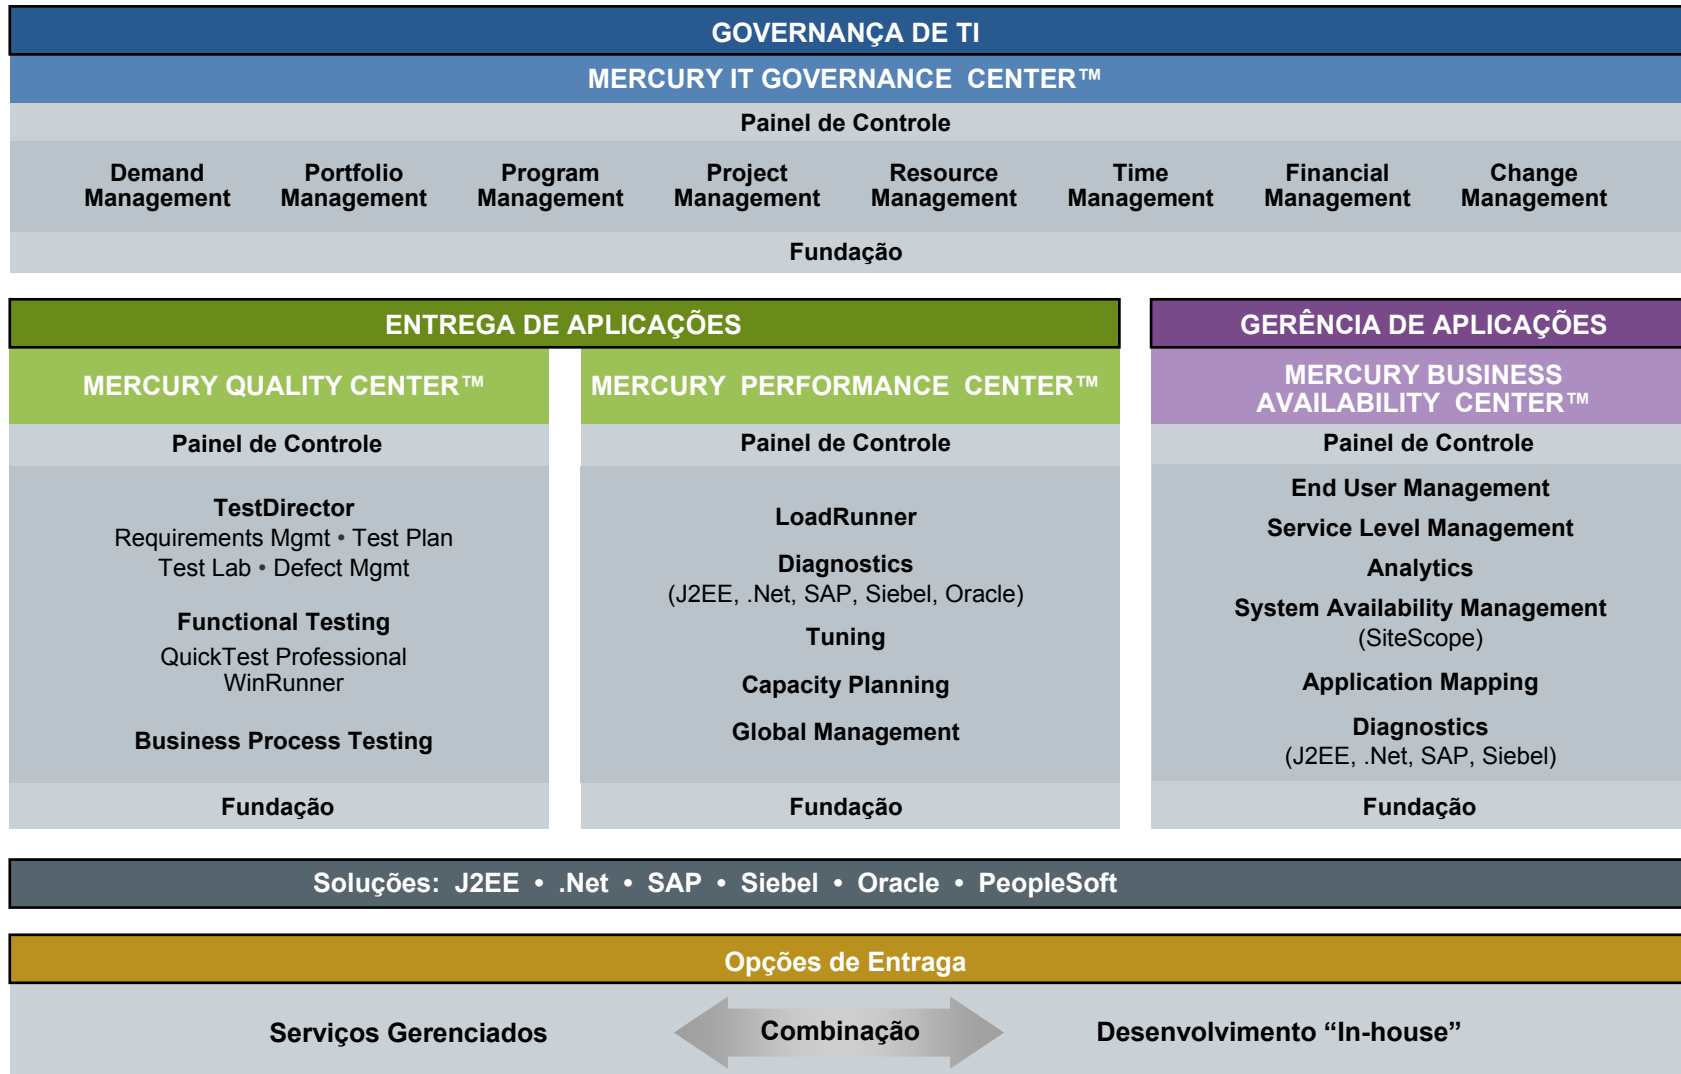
GOVERNANÇA DE TI

MERCURY IT GOVERNANCE CENTER™

Painel de Controle

Demand Management

Portfolio Management

Program Management

Project Management

Resource Management

Time Management

Financial Management

Change Management

Fundação

ENTREGA DE APLICAÇÕES

MERCURY QUALITY CENTER™

Painel de Controle

TestDirector
Requirements Mgmt • Test Plan
Test Lab • Defect Mgmt

Functional Testing
QuickTest Professional
WinRunner

Business Process Testing

Fundação

MERCURY PERFORMANCE CENTER™

Painel de Controle

LoadRunner

Diagnostics
(J2EE, .Net, SAP, Siebel, Oracle)

Tuning

Capacity Planning

Global Management

Fundação

GERÊNCIA DE APLICAÇÕES

MERCURY BUSINESS AVAILABILITY CENTER™

Painel de Controle

End User Management

Service Level Management

Analytics

System Availability Management
(SiteScope)

Application Mapping

Diagnostics
(J2EE, .Net, SAP, Siebel)

Fundação

Soluções: J2EE • .Net • SAP • Siebel • Oracle • PeopleSoft

Opções de Entraga

Serviços Gerenciados

Combinação

Desenvolvimento “In-house”